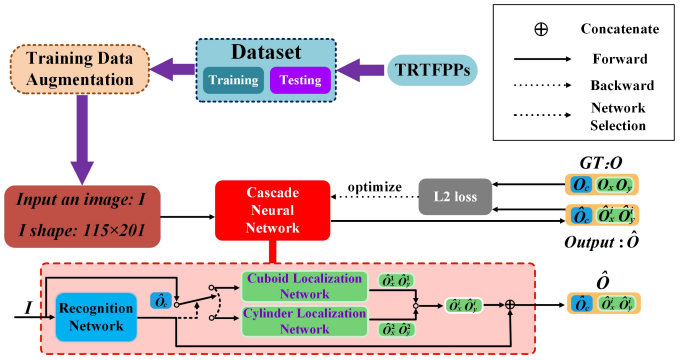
Training Data Augmentation

Dataset

Training

Testing

TRTFPPs

$\oplus$ Concatenate

Forward

Backward

Network Selection

$GT : O$

$O_c$ $O_x\,O_y$

Input an image: I

I shape: 115×201

Cascade Neural Network

optimize

L2 loss

$\hat{O}_c$ $\hat{O}_x\,\hat{O}_y$

$Output : \hat{O}$

$I$

Recognition Network

$\hat{O}_c$

Cuboid Localization Network

Cylinder Localization Network

$\hat{O}_x^1\,\hat{O}_y^1$

$\hat{O}_x^2\,\hat{O}_y^2$

$\hat{O}_x\,\hat{O}_y$

$\hat{O}$

$\hat{O}_c$ $\hat{O}_x\,\hat{O}_y$